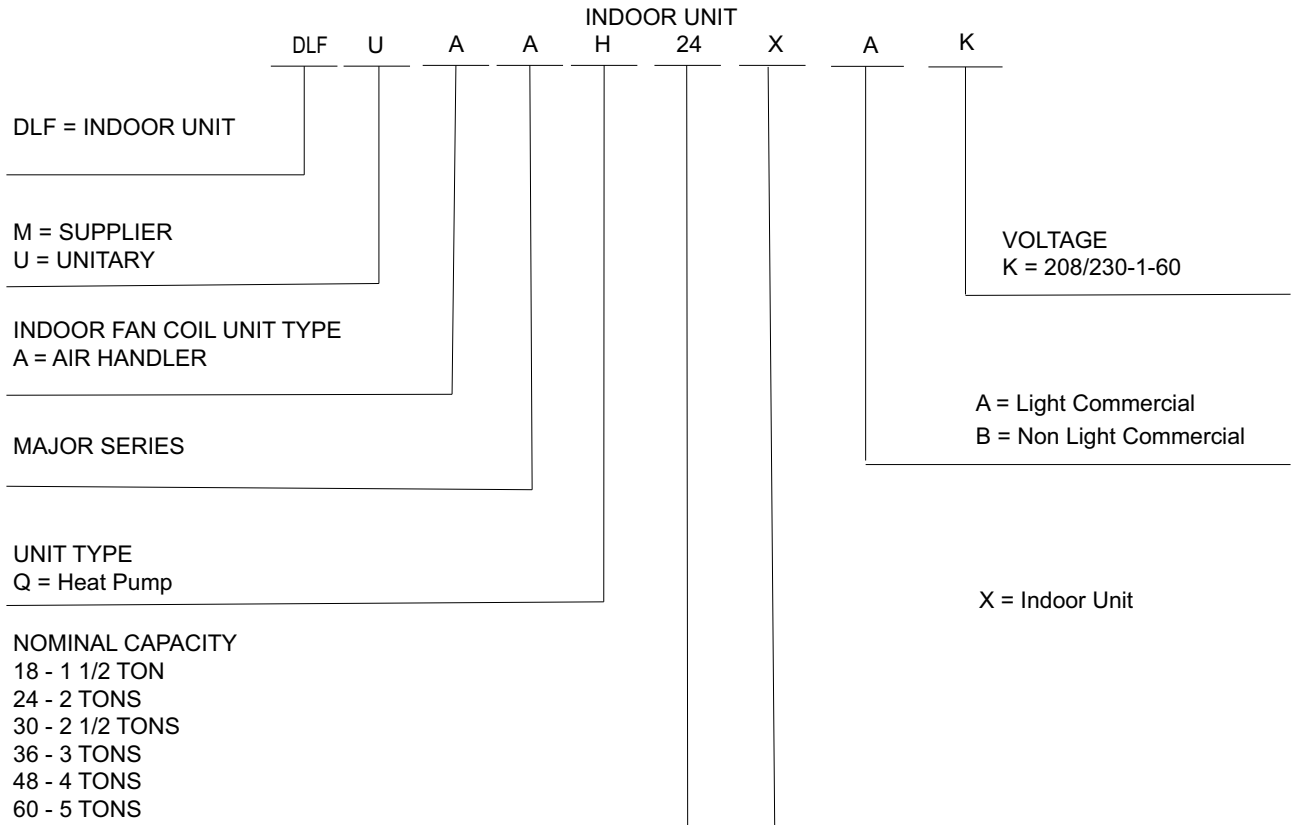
INDOOR UNIT

DLF U A A H 24 X A K

DLF = INDOOR UNIT

M = SUPPLIER
U = UNITARY

INDOOR FAN COIL UNIT TYPE
A = AIR HANDLER

MAJOR SERIES

UNIT TYPE
Q = Heat Pump

NOMINAL CAPACITY
18 - 1 1/2 TON
24 - 2 TONS
30 - 2 1/2 TONS
36 - 3 TONS
48 - 4 TONS
60 - 5 TONS

VOLTAGE
K = 208/230-1-60

A = Light Commercial
B = Non Light Commercial

X = Indoor Unit